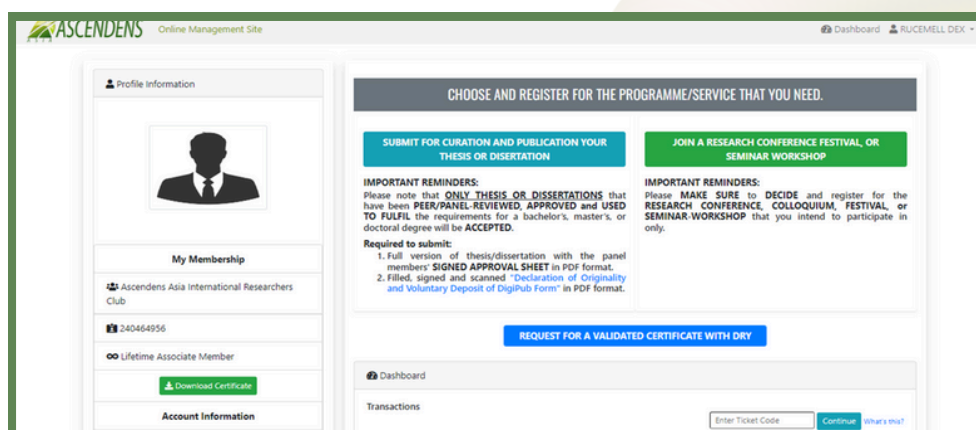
ASCENDENS Online Management Site

Dashboard RUCEMELL DEX

Profile Information

My Membership

Ascendens Asia International Researchers Club

240464956

Lifetime Associate Member

Download Certificate

Account Information

CHOOSE AND REGISTER FOR THE PROGRAMME/SERVICE THAT YOU NEED.

SUBMIT FOR CURATION AND PUBLICATION YOUR THESIS OR DISSERTATION

IMPORTANT REMINDERS:
Please note that ONLY THESIS OR DISSERTATIONS that have been PEER/PANEL-REVIEWED, APPROVED and USED TO FULFIL the requirements for a bachelor's, master's, or doctoral degree will be ACCEPTED.

Required to submit:
1. Full version of thesis/dissertation with the panel members' SIGNED APPROVAL SHEET in PDF format.
2. Filled, signed and scanned "Declaration of Originality and Voluntary Deposit of DigiPub Form" in PDF format.

JOIN A RESEARCH CONFERENCE FESTIVAL, OR SEMINAR WORKSHOP

IMPORTANT REMINDERS:
Please MAKE SURE to DECIDE and register for the RESEARCH CONFERENCE, COLLOQUIUM, FESTIVAL, or SEMINAR-WORKSHOP that you intend to participate in only.

REQUEST FOR A VALIDATED CERTIFICATE WITH DRY

Dashboard

Transactions

Enter Ticket Code Continue What's this?